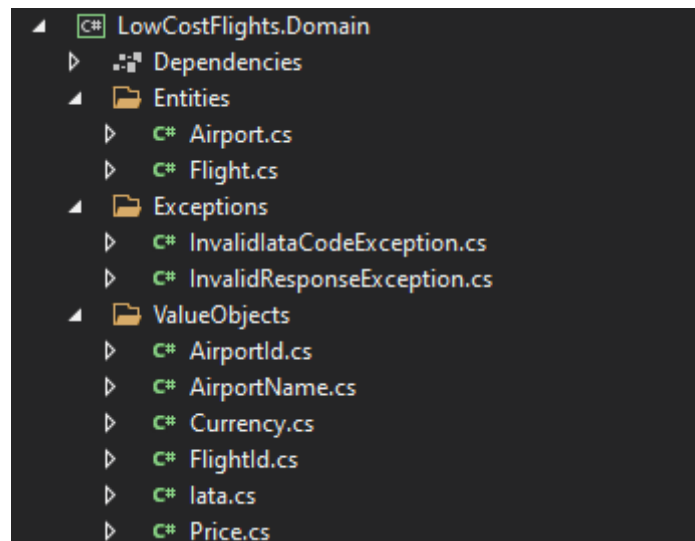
C# LowCostFlights.Domain
Dependencies
Entities
C# Airport.cs
C# Flight.cs
Exceptions
C# InvalidIataCodeException.cs
C# InvalidResponseException.cs
ValueObjects
C# AirportId.cs
C# AirportName.cs
C# Currency.cs
C# FlightId.cs
C# Iata.cs
C# Price.cs